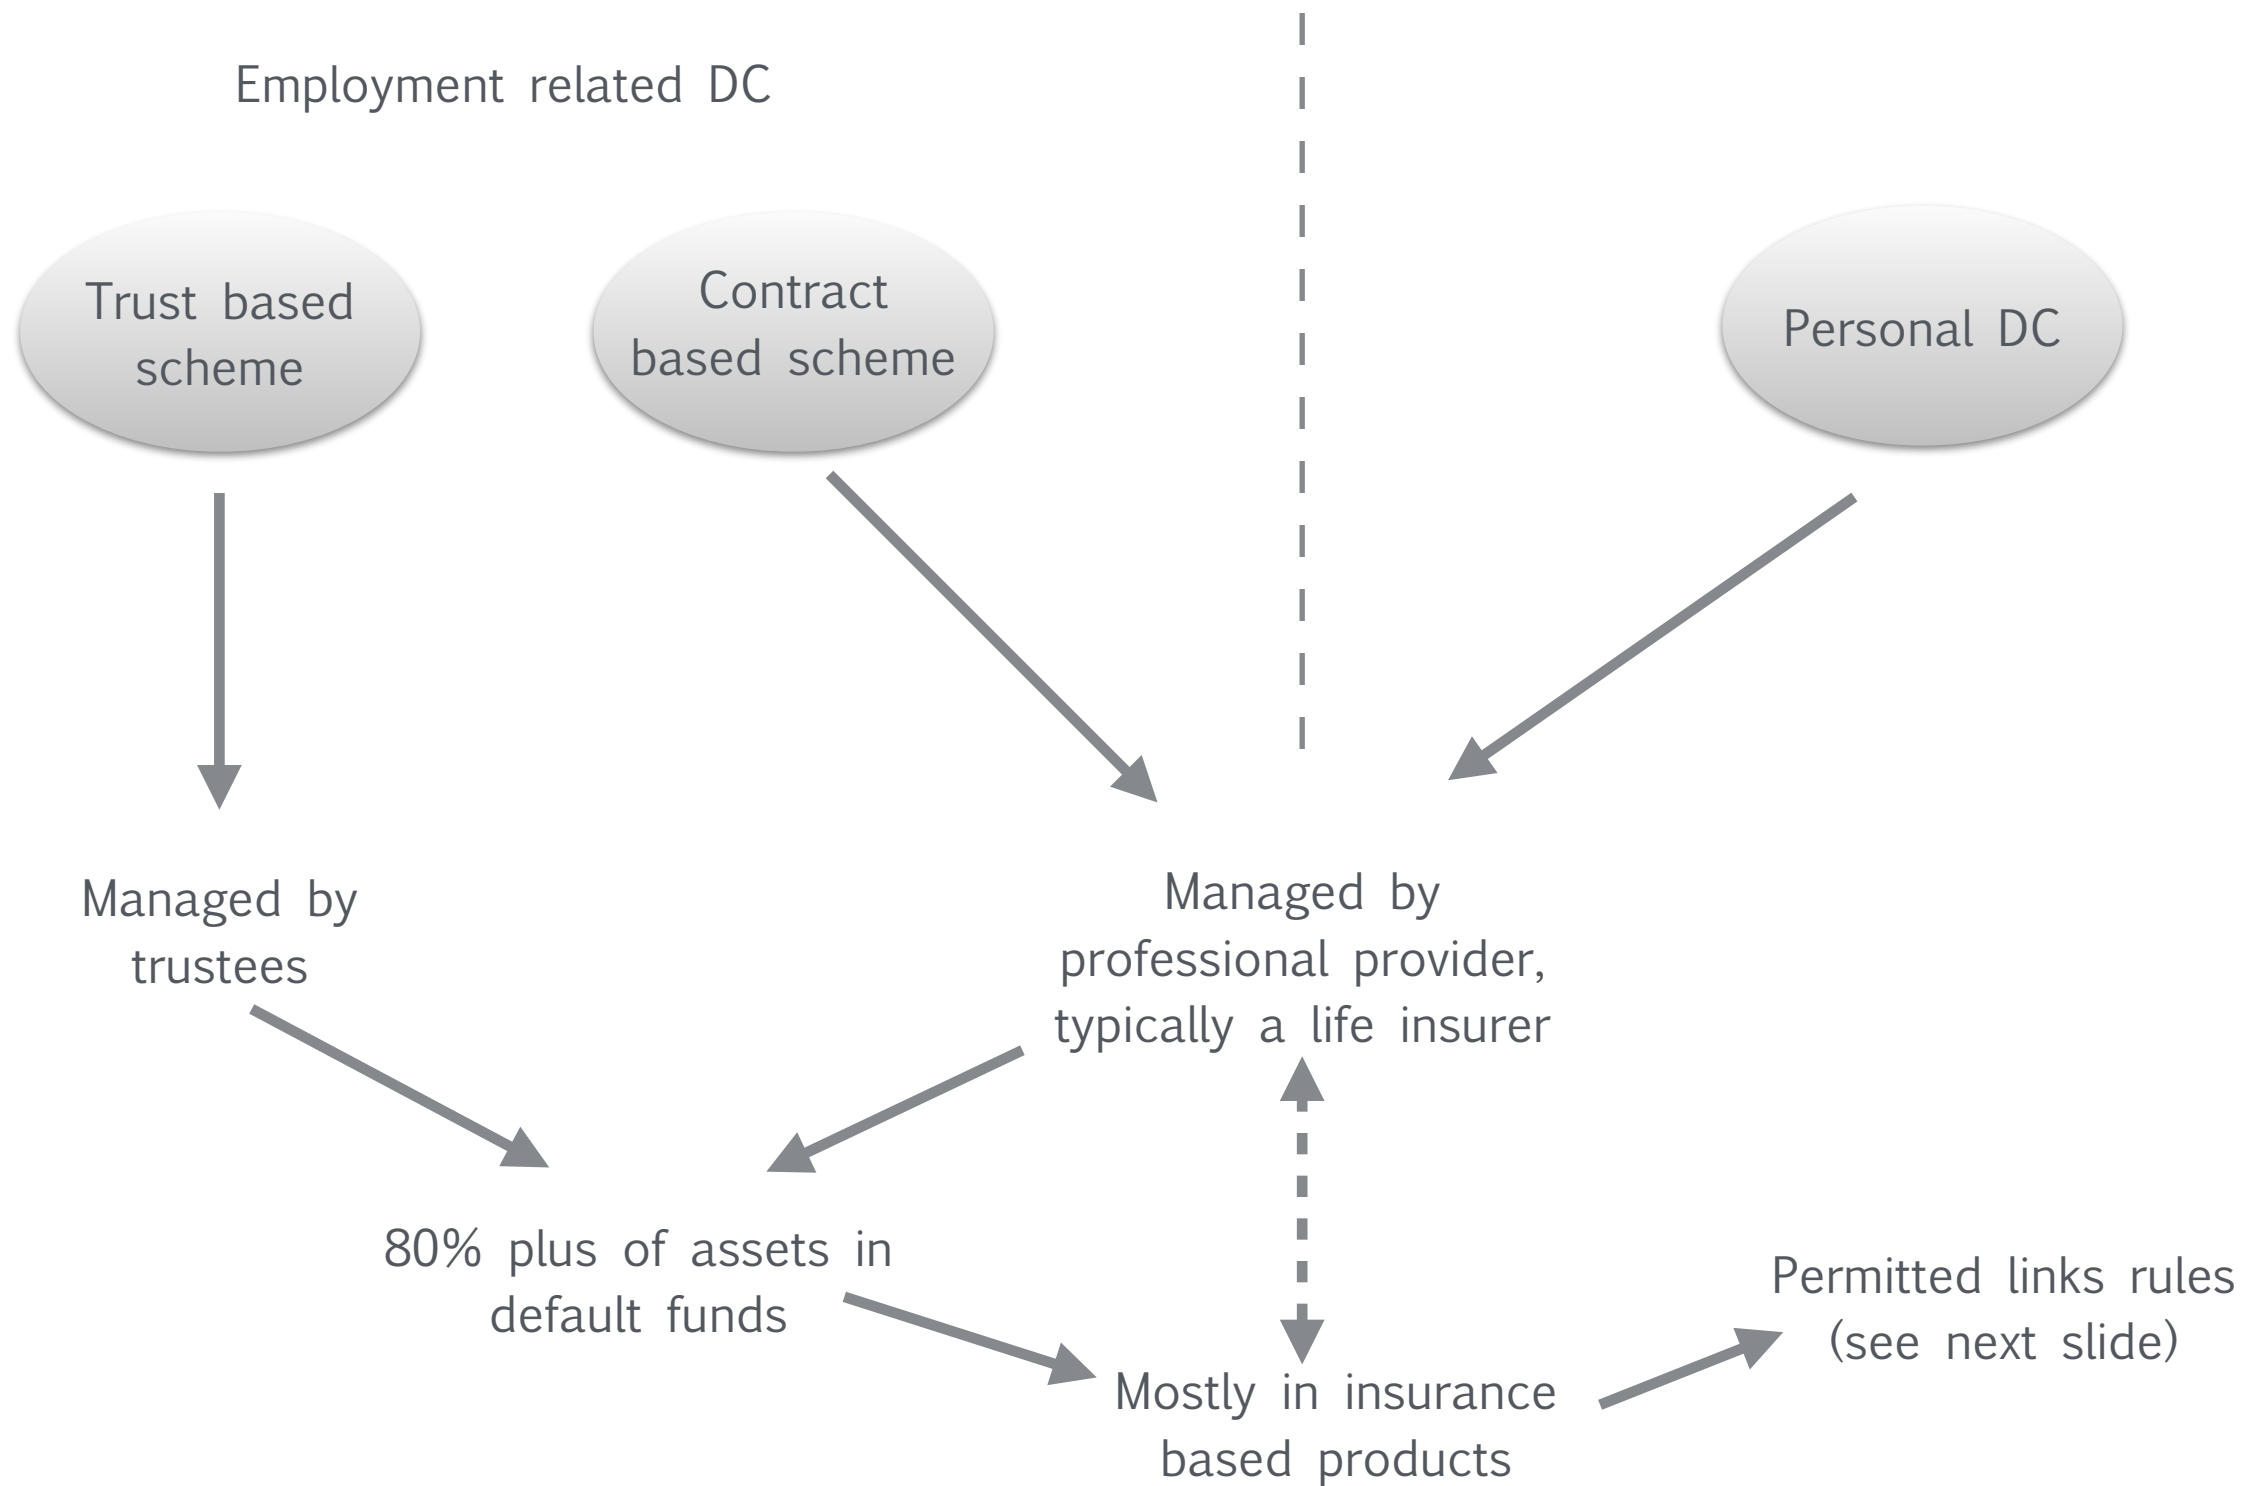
Employment related DC

Trust based scheme

Contract based scheme

Personal DC

Managed by trustees

Managed by professional provider, typically a life insurer

80% plus of assets in default funds

Mostly in insurance based products

Permitted links rules (see next slide)